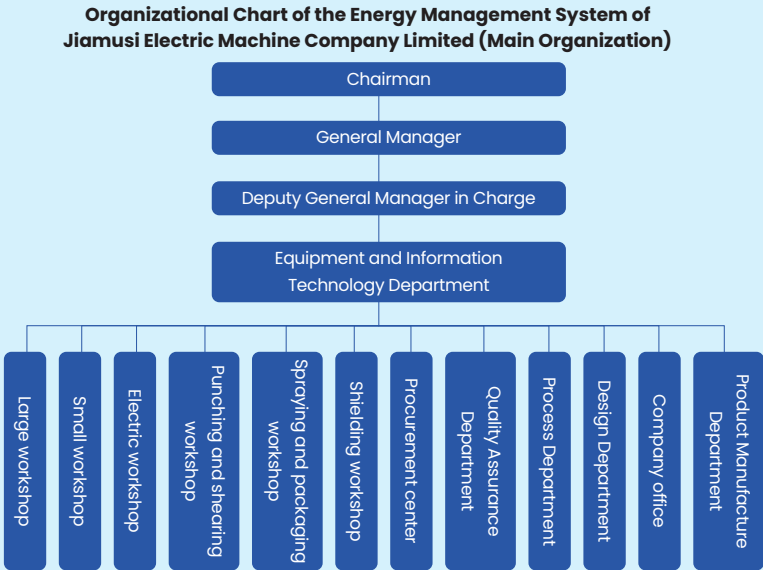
Organizational Chart of the Energy Management System of Jiamusi Electric Machine Company Limited (Main Organization)

Chairman

General Manager

Deputy General Manager in Charge

Equipment and Information Technology Department

Large workshop

Small workshop

Electric workshop

Punching and shearing workshop

Spraying and packaging workshop

Shielding workshop

Procurement center

Quality Assurance Department

Process Department

Design Department

Company office

Product Manufacture Department